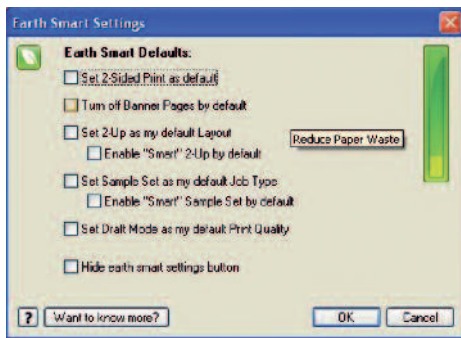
Earth Smart Settings

Earth Smart Defaults:

Set 2-Sided Print as default

Turn off Banner Pages by default

Set 2-Up as my default Layout

Enable "Smart" 2-Up by default

Reduce Paper Waste

Set Sample Set as my default Job Type

Enable "Smart" Sample Set by default

Set Draft Mode as my default Print Quality

Hide earth smart settings button

?

Want to know more?

OK

Cancel